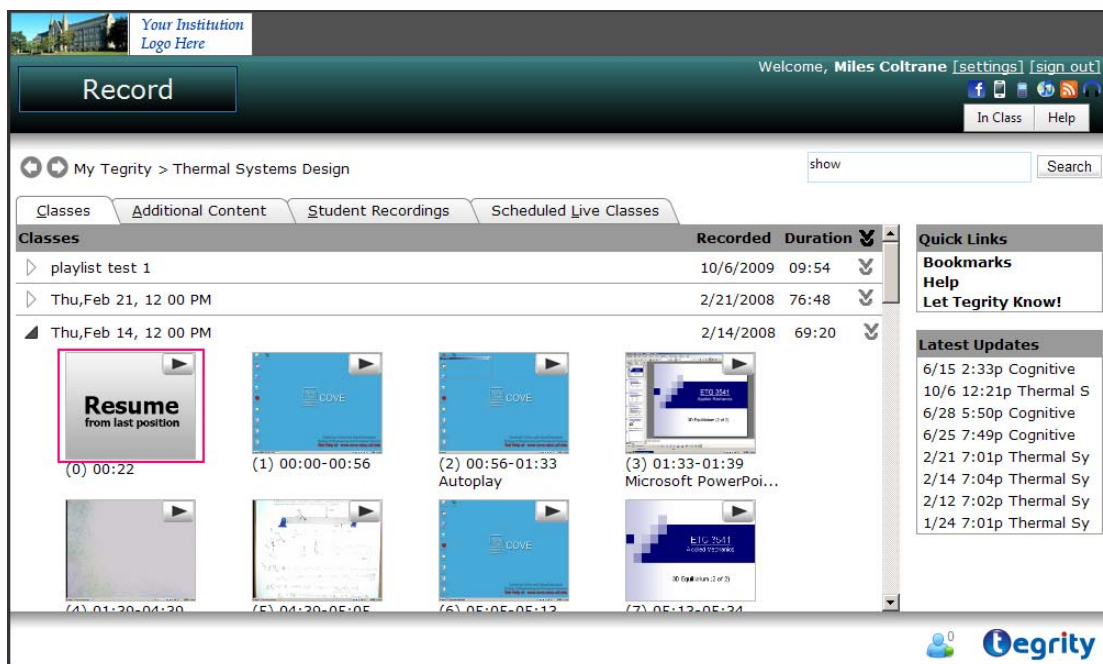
Your Institution Logo Here

Record

Welcome, Miles Coltrane [settings] [sign out]

In Class Help

My Tegrity > Thermal Systems Design

show Search

Classes Additional Content Student Recordings Scheduled Live Classes

| Classes | Recorded | Duration |
|---|---|---|
| playlist test 1 | 10/6/2009 | 09:54 |
| Thu,Feb 21, 12 00 PM | 2/21/2008 | 76:48 |
| Thu,Feb 14, 12 00 PM | 2/14/2008 | 69:20 |

Resume from last position
(0) 00:22

COVE
(1) 00:00-00:56

COVE
(2) 00:56-01:33
Autoplay

ETG 3541
(3) 01:33-01:39
Microsoft PowerPoi...

(4) 01:39-04:39

(5) 04:39-05:05

COVE
(6) 05:05-05:13

ETG 3541
(7) 05:13-05:34

Quick Links
Bookmarks
Help
Let Tegrity Know!

Latest Updates
6/15 2:33p Cognitive
10/6 12:21p Thermal S
6/28 5:50p Cognitive
6/25 7:49p Cognitive
2/21 7:01p Thermal Sy
2/14 7:04p Thermal Sy
2/12 7:02p Thermal Sy
1/24 7:01p Thermal Sy

0

tegrity